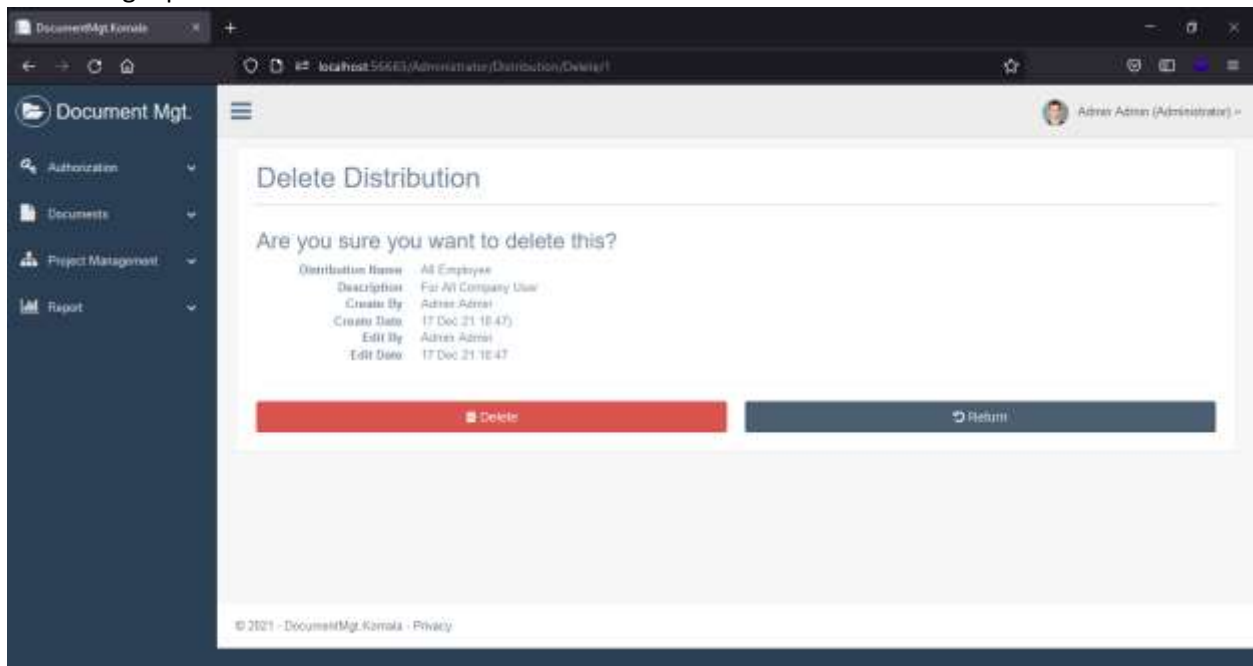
DocumentMgt.Komala

localhost:56683/Administrator/Distribution/Delete/1

Document Mgt.

Admin Admin (Administrator)

Authorization

Documents

Project Management

Report

Delete Distribution

Are you sure you want to delete this?

Distribution Name All Employee
Description For All Company User
Create By Admin Admin
Create Date 17 Dec 21 10:47
Edit By Admin Admin
Edit Date 17 Dec 21 10:47

Delete

Return

© 2021 - DocumentMgt.Komala - Privacy